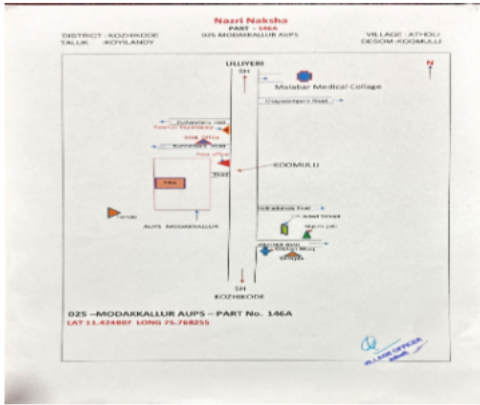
Nazri Naksha
PART - 146A
025 MODAKKALLUR AUPS

DISTRICT : KOZHIKODE
TALUK : KOYILANDY

VILLAGE : ATHOLI
DESOM : KOOMULLI

N

ULLIYERI
SH

Malabar Medical Collage

Chayamkara Road

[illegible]
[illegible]
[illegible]
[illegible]
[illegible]

KOOMULLI

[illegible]

AUPS MODAKKALLUR

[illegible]

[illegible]
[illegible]
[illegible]
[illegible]
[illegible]
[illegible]

SH
KOZHIKODE

025 –MODAKKALLUR AUPS – PART No. 146A
LAT 11.424887 LONG 75.768255

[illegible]
VILLAGE OFFICER
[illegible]